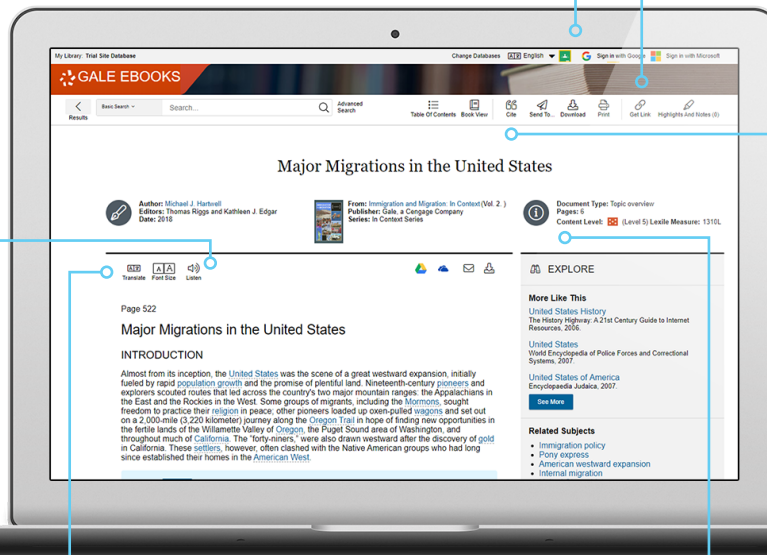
My Library: Trial Site Database

Change Databases English Sign in with Google Sign in with Microsoft

GALE EBOOKS

Results Basic Search Search... Advanced Search Table Of Contents Book View Cite Send To... Download Print Get Link Highlights And Notes (0)

Major Migrations in the United States

Author: Michael J. Hartwell
Editors: Thomas Riggs and Kathleen J. Edgar
Date: 2018

From: Immigration and Migration: In Context (Vol. 2.)
Publisher: Gale, a Cengage Company
Series: In Context Series

Document Type: Topic overview
Pages: 6
Content Level: (Level 5) Lexile Measure: 1310L

Translate Font Size Listen

Page 522

Major Migrations in the United States

INTRODUCTION

Almost from its inception, the United States was the scene of a great westward expansion, initially fueled by rapid population growth and the promise of plentiful land. Nineteenth-century pioneers and explorers scouted routes that led across the country's two major mountain ranges: the Appalachians in the East and the Rockies in the West. Some groups of migrants, including the Mormons, sought freedom to practice their religion in peace; other pioneers loaded up oxen-pulled wagons and set out on a 2,000-mile (3,220 kilometer) journey along the Oregon Trail in hope of finding new opportunities in the fertile lands of the Willamette Valley of Oregon, the Puget Sound area of Washington, and throughout much of California. The "forty-niners," were also drawn westward after the discovery of gold in California. These settlers, however, often clashed with the Native American groups who had long since established their homes in the American West.

EXPLORE

More Like This

United States History
The History Highway: A 21st Century Guide to Internet Resources, 2006.

United States
World Encyclopedia of Police Forces and Correctional Systems, 2007.

United States of America
Encyclopaedia Judaica, 2007.

See More

Related Subjects
Immigration policy
Pony express
American westward expansion
Internal migration